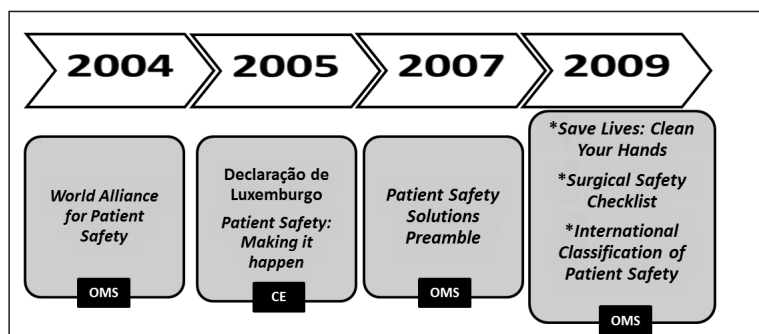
2004

2005

2007

2009

World Alliance for Patient Safety

OMS

Declaração de Luxemburgo

Patient Safety: Making it happen

CE

Patient Safety Solutions Preamble

OMS

*Save Lives: Clean Your Hands

*Surgical Safety Checklist

*International Classification of Patient Safety

OMS